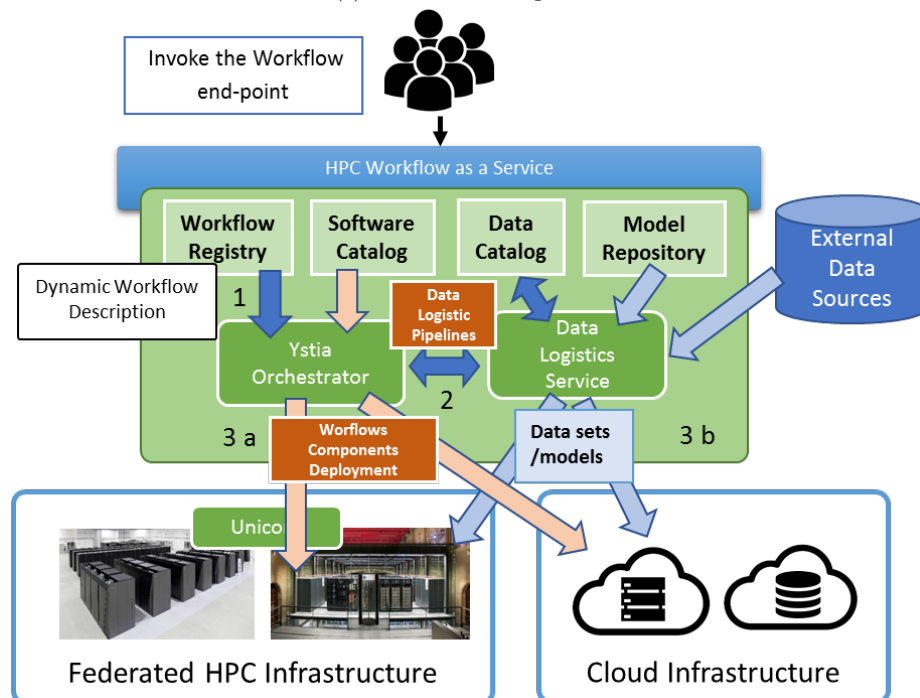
Invoke the Workflow end-point

HPC Workflow as a Service

Workflow Registry

Software Catalog

Data Catalog

Model Repository

External Data Sources

Dynamic Workflow Description

1

Data Logistic Pipelines

Ystia Orchestrator

Data Logistics Service

2

3 a

Worflows Components Deployment

Data sets /models

3 b

Unico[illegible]

Federated HPC Infrastructure

Cloud Infrastructure